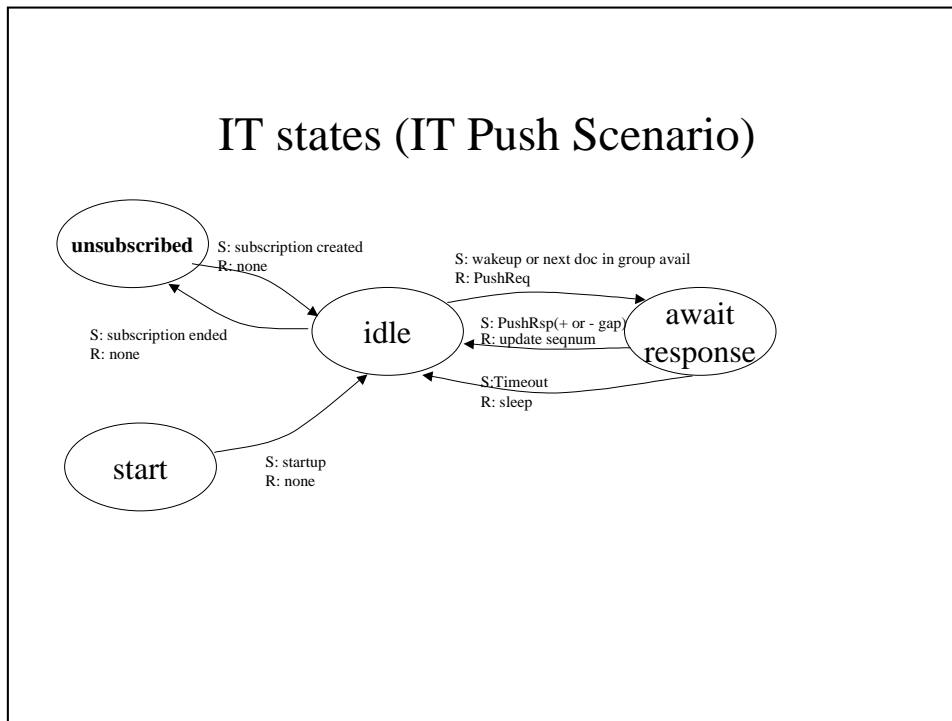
IT states (IT Push Scenario)

unsubscribed

S: subscription created
R: none

S: wakeup or next doc in group avail
R: PushReq

S: subscription ended
R: none

idle

S: PushRsp(+ or - gap)
R: update seqnum

await response

S:Timeout
R: sleep

start

S: startup
R: none